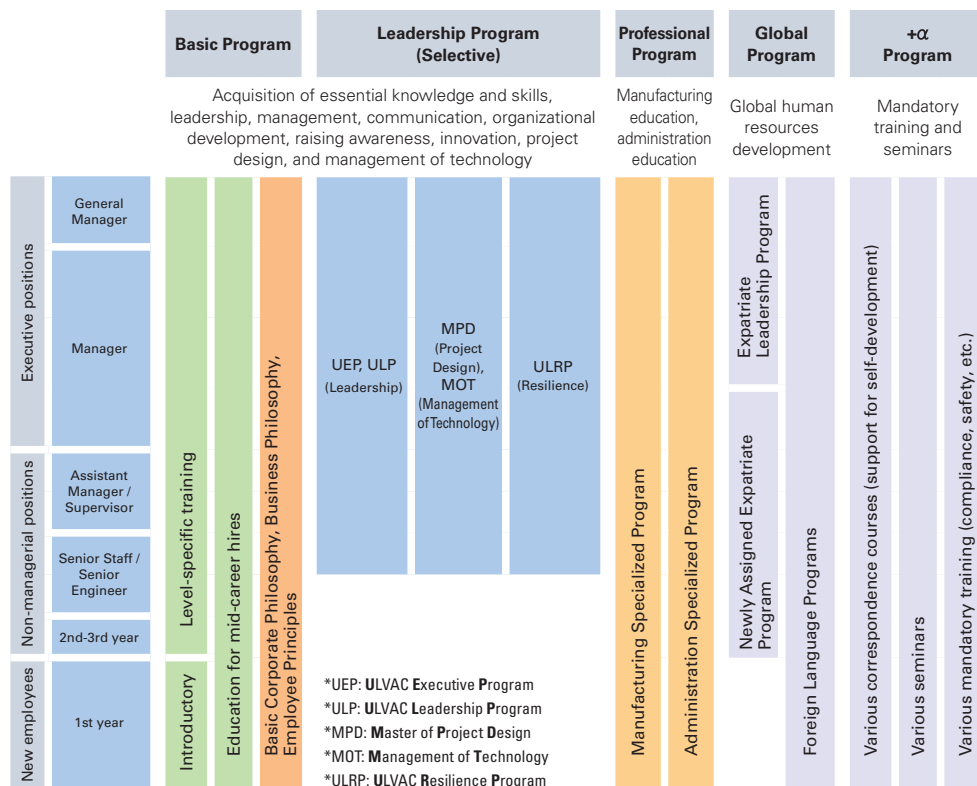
Basic Program

Leadership Program (Selective)

Professional Program

Global Program

+α Program

Acquisition of essential knowledge and skills, leadership, management, communication, organizational development, raising awareness, innovation, project design, and management of technology

Manufacturing education, administration education

Global human resources development

Mandatory training and seminars

Executive positions

General Manager

Manager

Non-managerial positions

Assistant Manager / Supervisor

Senior Staff / Senior Engineer

2nd-3rd year

New employees

1st year

Level-specific training

Introductory

Education for mid-career hires

Basic Corporate Philosophy, Business Philosophy, Employee Principles

UEP, ULP (Leadership)

MPD (Project Design), MOT (Management of Technology)

ULRP (Resilience)

Manufacturing Specialized Program

Administration Specialized Program

Expatriate Leadership Program

Newly Assigned Expatriate Program

Foreign Language Programs

Various correspondence courses (support for self-development)

Various seminars

Various mandatory training (compliance, safety, etc.)

*UEP: ULVAC Executive Program
*ULP: ULVAC Leadership Program
*MPD: Master of Project Design
*MOT: Management of Technology
*ULRP: ULVAC Resilience Program